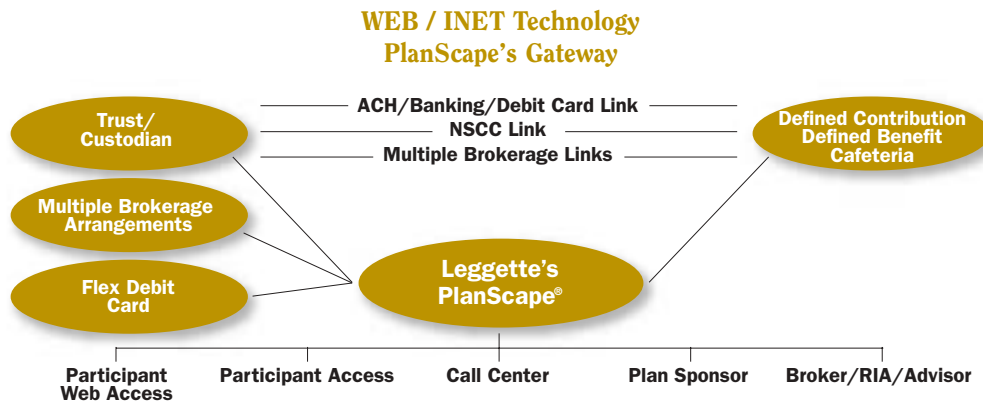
WEB / INET Technology
PlanScape's Gateway

Trust/
Custodian

ACH/Banking/Debit Card Link
NSCC Link
Multiple Brokerage Links

Defined Contribution
Defined Benefit
Cafeteria

Multiple Brokerage
Arrangements

Flex Debit
Card

Leggette's
PlanScape®

Participant
Web Access

Participant Access

Call Center

Plan Sponsor

Broker/RIA/Advisor